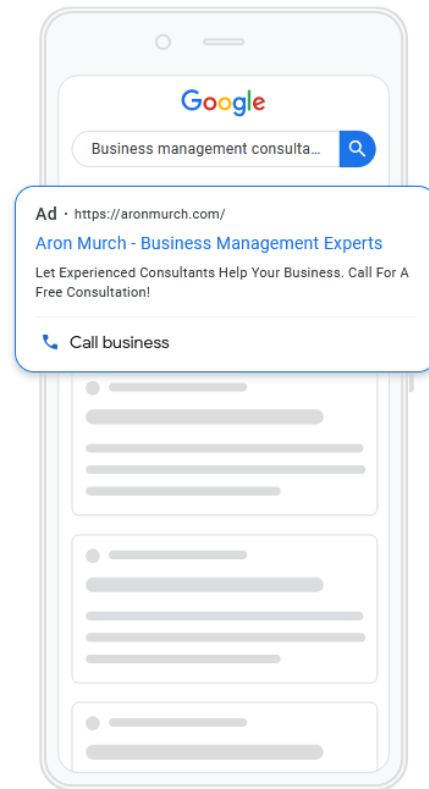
Google

Business management consulta...

Ad · https://aronmurch.com/

Aron Murch - Business Management Experts

Let Experienced Consultants Help Your Business. Call For A Free Consultation!

Call business